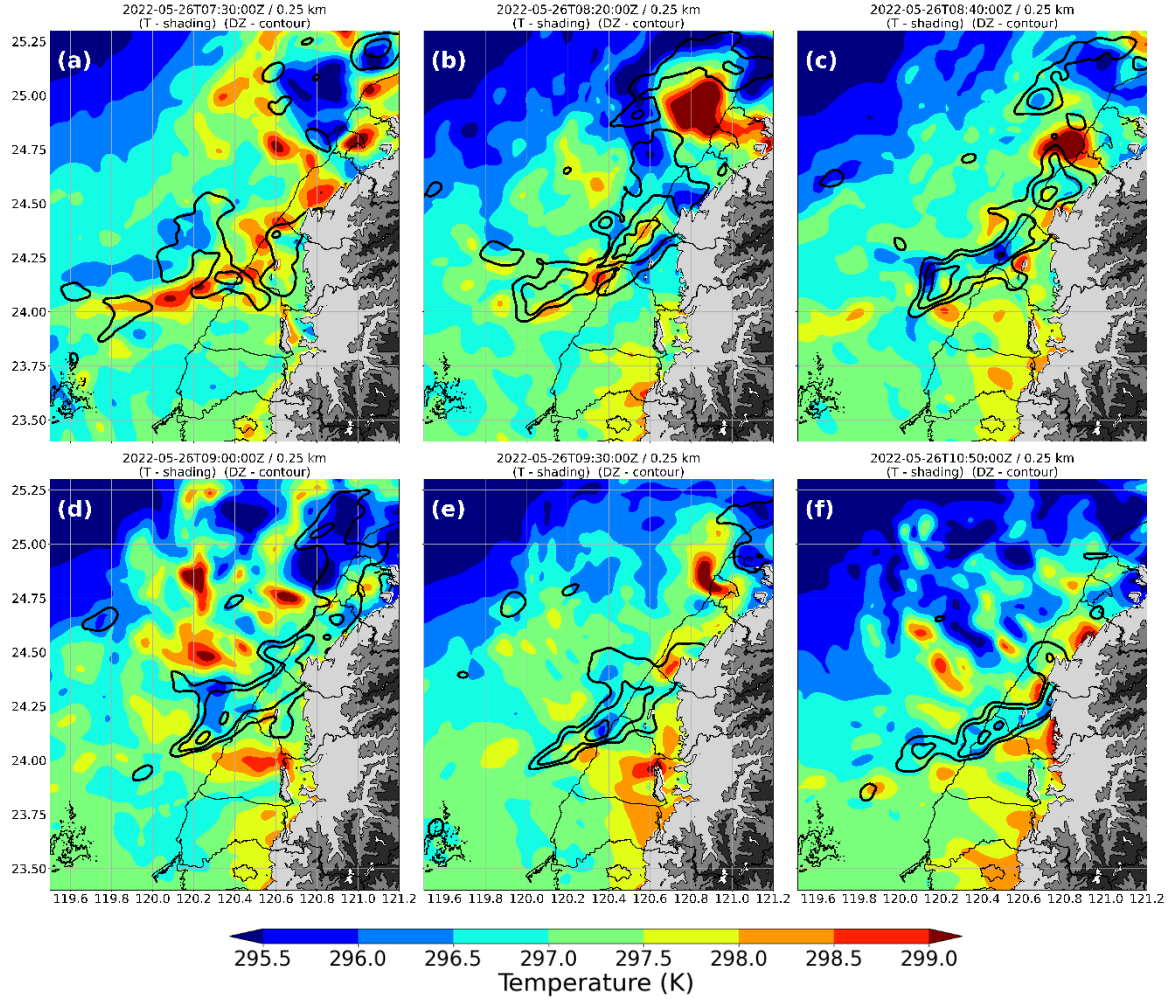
2022-05-26T07:30:00Z / 0.25 km
(T - shading) (DZ - contour)

(a)

2022-05-26T08:20:00Z / 0.25 km
(T - shading) (DZ - contour)

(b)

2022-05-26T08:40:00Z / 0.25 km
(T - shading) (DZ - contour)

(c)

25.25
25.00
24.75
24.50
24.25
24.00
23.75
23.50

2022-05-26T09:00:00Z / 0.25 km
(T - shading) (DZ - contour)

(d)

2022-05-26T09:30:00Z / 0.25 km
(T - shading) (DZ - contour)

(e)

2022-05-26T10:50:00Z / 0.25 km
(T - shading) (DZ - contour)

(f)

25.25
25.00
24.75
24.50
24.25
24.00
23.75
23.50

119.6 119.8 120.0 120.2 120.4 120.6 120.8 121.0 121.2
119.6 119.8 120.0 120.2 120.4 120.6 120.8 121.0 121.2
119.6 119.8 120.0 120.2 120.4 120.6 120.8 121.0 121.2

295.5 296.0 296.5 297.0 297.5 298.0 298.5 299.0
Temperature (K)